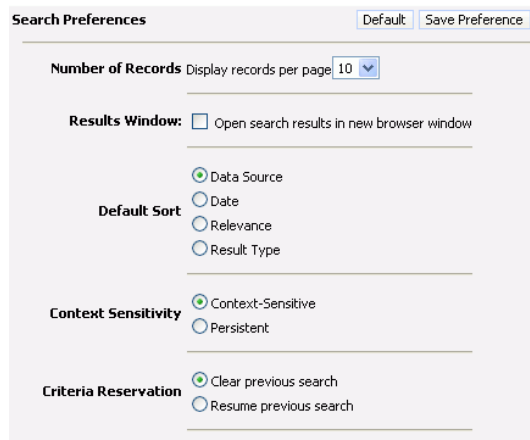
Search Preferences

Default Save Preference

Number of Records Display records per page 10

Results Window: Open search results in new browser window

Default Sort
Data Source
Date
Relevance
Result Type

Context Sensitivity
Context-Sensitive
Persistent

Criteria Reservation
Clear previous search
Resume previous search